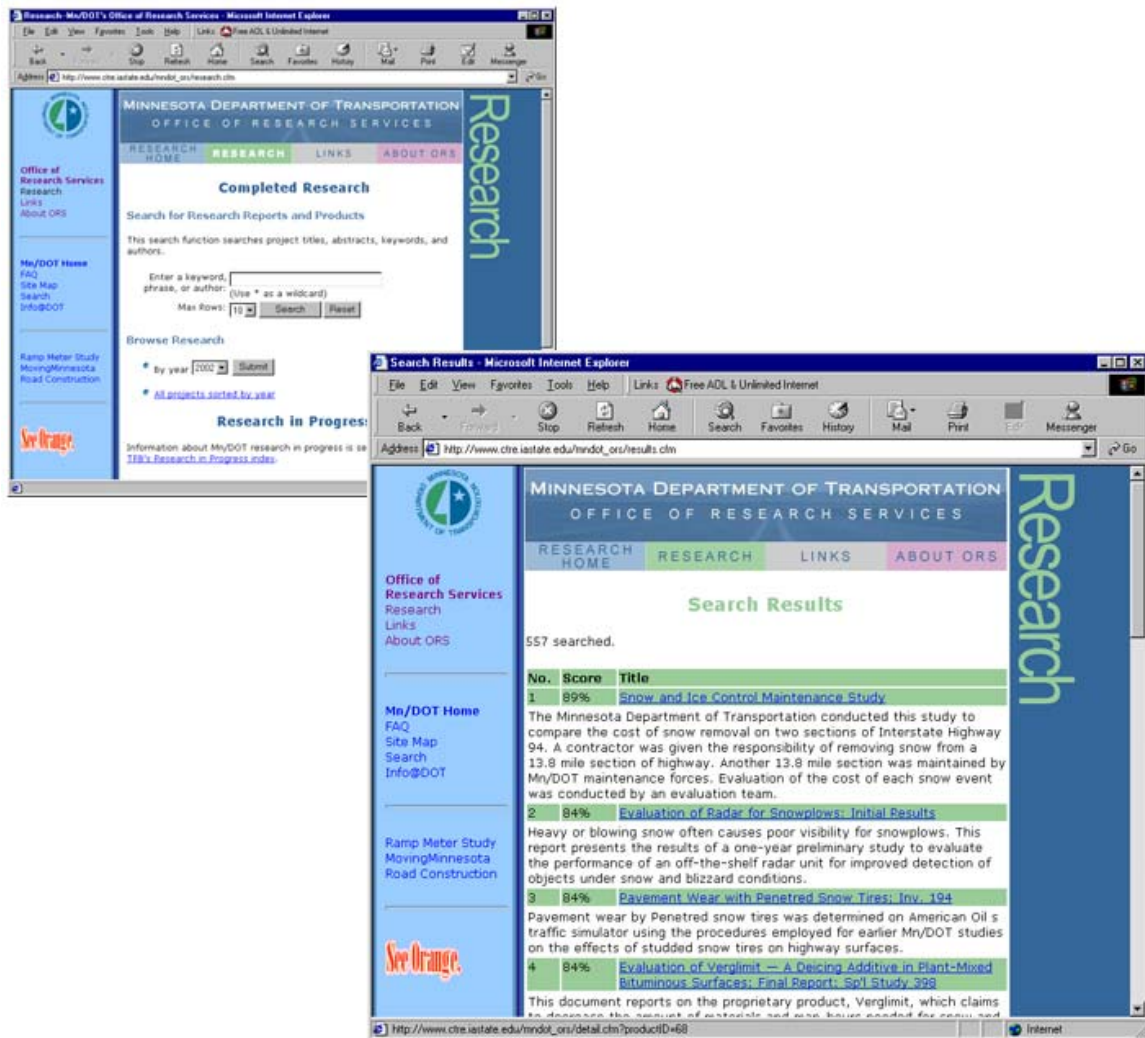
Research-Mn/DOT's Office of Research Services - Microsoft Internet Explorer

File Edit View Favorites Tools Help Links Free AOL & Unlimited Internet

Back Forward Stop Refresh Home Search Favorites History Mail Print Edit Messenger

Address http://www.ctre.iastate.edu/mndot_ors/research.cfm Go

MINNESOTA DEPARTMENT OF TRANSPORTATION
OFFICE OF RESEARCH SERVICES

RESEARCH HOME RESEARCH LINKS ABOUT ORS

Research

Office of Research Services
Research
Links
About ORS

Mn/DOT Home
FAQ
Site Map
Search
Info@DOT

Ramp Meter Study
MovingMinnesota
Road Construction

See Orange.

Completed Research

Search for Research Reports and Products

This search function searches project titles, abstracts, keywords, and authors.

Enter a keyword, phrase, or author: (Use * as a wildcard)

Max Rows: 10 Search Reset

Browse Research

By year 2002 Submit

All projects sorted by year

Research in Progres

Information about Mn/DOT research in progress is se TRB's Research in Progress index.

Search Results - Microsoft Internet Explorer

File Edit View Favorites Tools Help Links Free AOL & Unlimited Internet

Back Forward Stop Refresh Home Search Favorites History Mail Print Edit Messenger

Address http://www.ctre.iastate.edu/mndot_ors/results.cfm Go

MINNESOTA DEPARTMENT OF TRANSPORTATION
OFFICE OF RESEARCH SERVICES

RESEARCH HOME RESEARCH LINKS ABOUT ORS

Research

Office of Research Services
Research
Links
About ORS

Mn/DOT Home
FAQ
Site Map
Search
Info@DOT

Ramp Meter Study
MovingMinnesota
Road Construction

See Orange.

Search Results

557 searched.

| No. | Score | Title |
|---|---|---|
| 1 | 89% | Snow and Ice Control Maintenance Study |

The Minnesota Department of Transportation conducted this study to compare the cost of snow removal on two sections of Interstate Highway 94. A contractor was given the responsibility of removing snow from a 13.8 mile section of highway. Another 13.8 mile section was maintained by Mn/DOT maintenance forces. Evaluation of the cost of each snow event was conducted by an evaluation team.

| 2 | 84% | Evaluation of Radar for Snowplows: Initial Results |
|---|---|---|

Heavy or blowing snow often causes poor visibility for snowplows. This report presents the results of a one-year prelminary study to evaluate the performance of an off-the-shelf radar unit for improved detection of objects under snow and blizzard conditions.

| 3 | 84% | Pavement Wear with Penetred Snow Tires: Inv. 194 |
|---|---|---|

Pavement wear by Penetred snow tires was determined on American Oil s traffic simulator using the procedures employed for earlier Mn/DOT studies on the effects of studded snow tires on highway surfaces.

| 4 | 84% | Evaluation of Verglimit — A Deicing Additive in Plant-Mixed Bituminous Surfaces: Final Report; Sp'l Study 398 |
|---|---|---|

This document reports on the proprietary product, Verglimit, which claims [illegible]

http://www.ctre.iastate.edu/mndot_ors/detail.cfm?productID=68 Internet